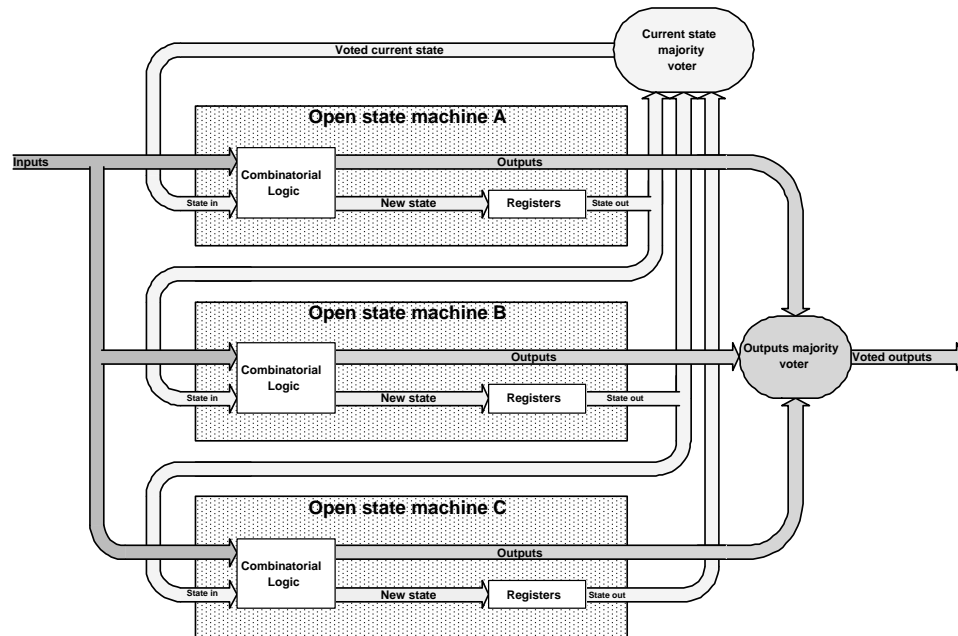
Voted current state

Current state majority voter

Open state machine A

Inputs

Combinatorial Logic

Outputs

State in

New state

Registers

State out

Open state machine B

Combinatorial Logic

Outputs

Outputs majority voter

Voted outputs

State in

New state

Registers

State out

Open state machine C

Combinatorial Logic

Outputs

State in

New state

Registers

State out